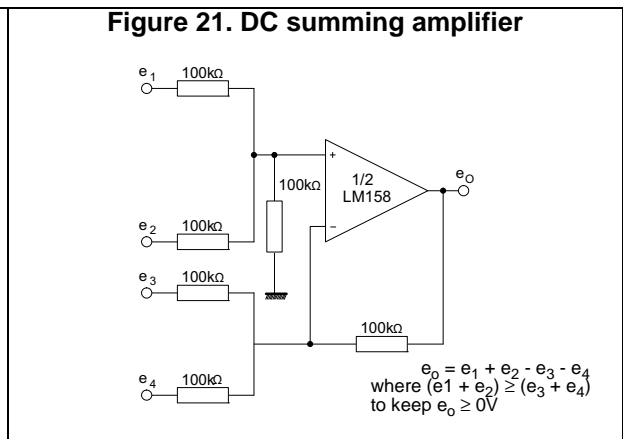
Figure 21. DC summing amplifier

$e_1$ 100kΩ

$e_2$ 100kΩ

100kΩ

+

−

1/2
LM158

$e_O$

$e_3$ 100kΩ

$e_4$ 100kΩ

100kΩ

$e_o = e_1 + e_2 - e_3 - e_4$
where $(e1 + e_2) \geq (e_3 + e_4)$
to keep $e_o \geq 0V$